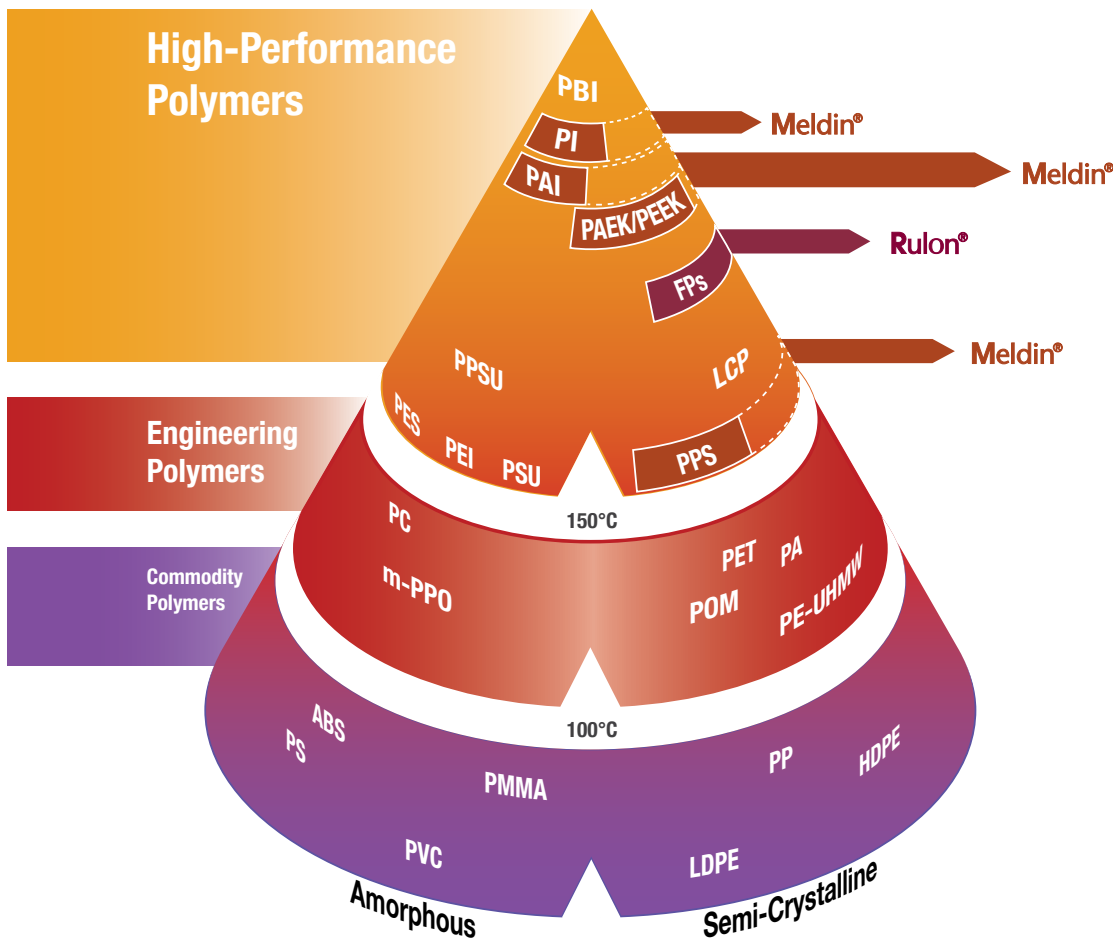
High-Performance Polymers

PBI

PI

PAI

PAEK/PEEK

FPs

Meldin®

Meldin®

Rulon®

Meldin®

PPSU

LCP

PES

PEI

PSU

PPS

Engineering Polymers

150°C

PC

m-PPO

PET

PA

POM

PE-UHMW

Commodity Polymers

100°C

ABS

PS

PMMA

PP

HDPE

PVC

LDPE

Amorphous

Semi-Crystalline